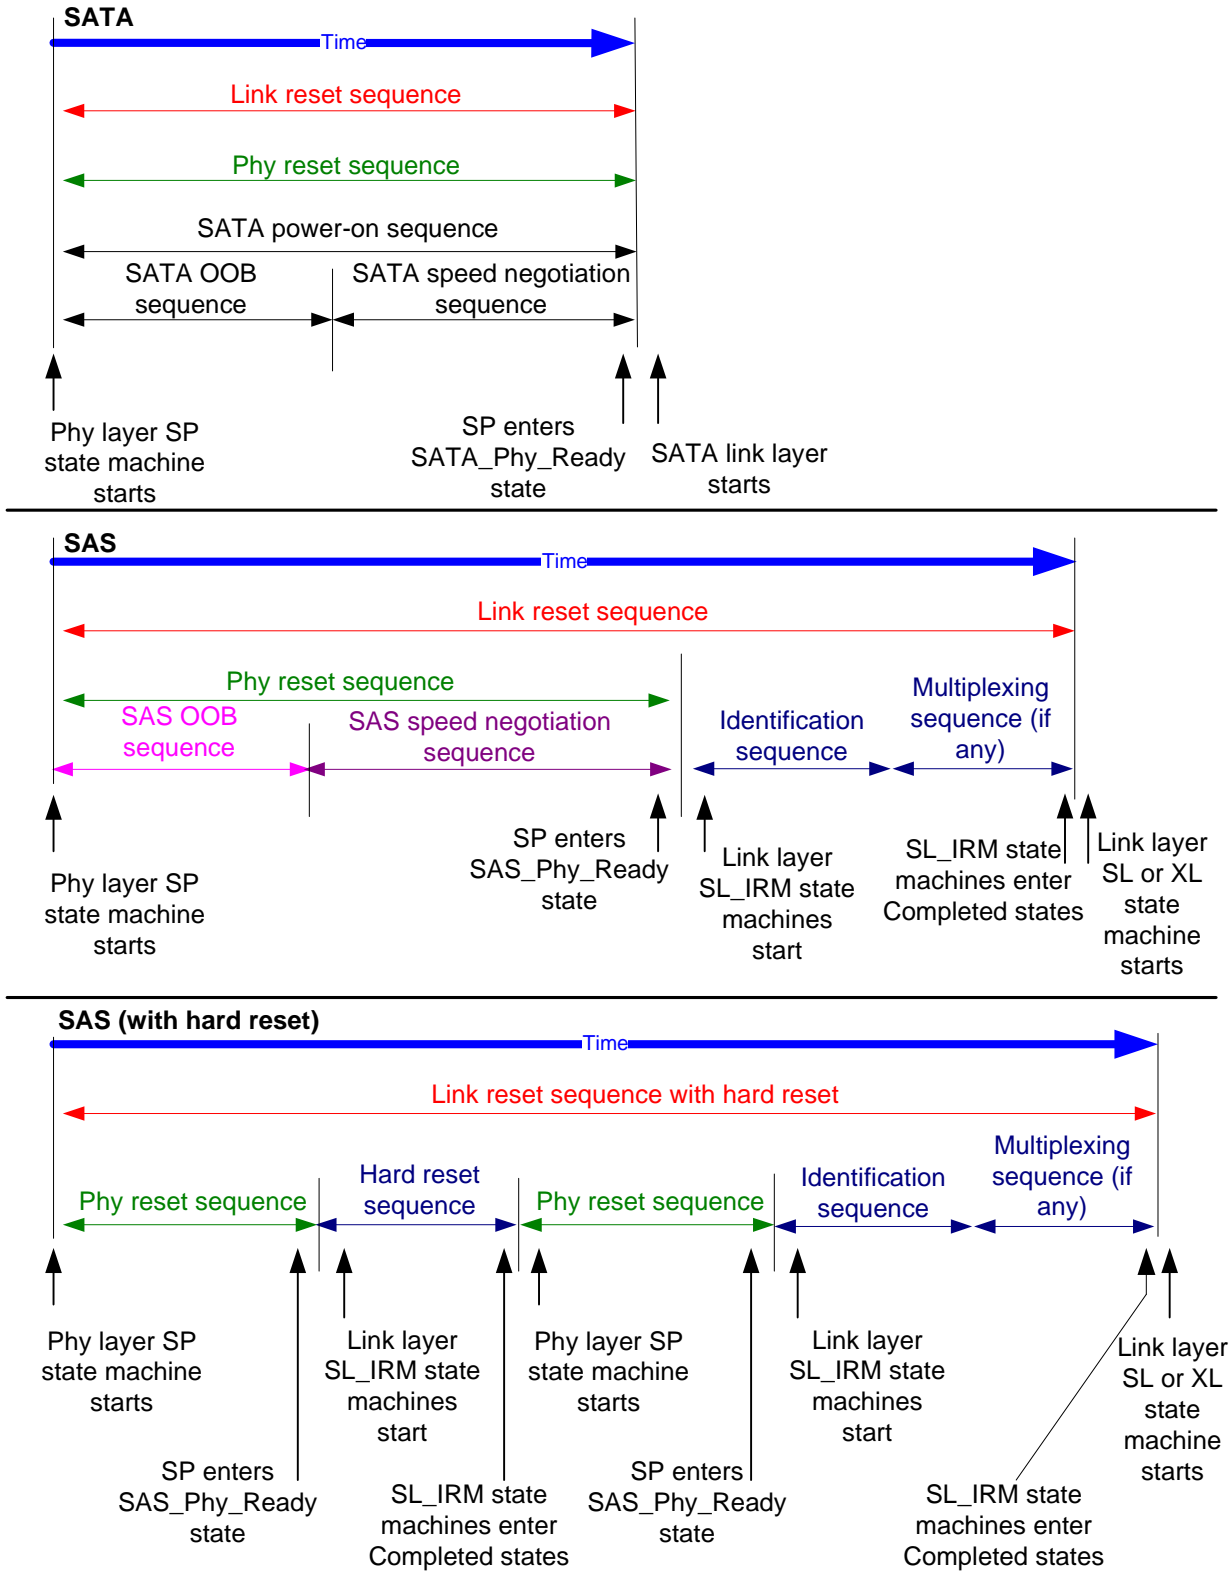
SATA

Time

Link reset sequence

Phy reset sequence

SATA power-on sequence

SATA OOB sequence

SATA speed negotiation sequence

Phy layer SP state machine starts

SP enters SATA_Phy_Ready state

SATA link layer starts

SAS

Time

Link reset sequence

Phy reset sequence

SAS OOB sequence

SAS speed negotiation sequence

Identification sequence

Multiplexing sequence (if any)

Phy layer SP state machine starts

SP enters SAS_Phy_Ready state

Link layer SL_IRM state machines start

SL_IRM state machines enter Completed states

Link layer SL or XL state machine starts

SAS (with hard reset)

Time

Link reset sequence with hard reset

Phy reset sequence

Hard reset sequence

Phy reset sequence

Identification sequence

Multiplexing sequence (if any)

Phy layer SP state machine starts

Link layer SL_IRM state machines start

Phy layer SP state machine starts

Link layer SL_IRM state machines start

Link layer SL or XL state machine starts

SP enters SAS_Phy_Ready state

SL_IRM state machines enter Completed states

SP enters SAS_Phy_Ready state

SL_IRM state machines enter Completed states